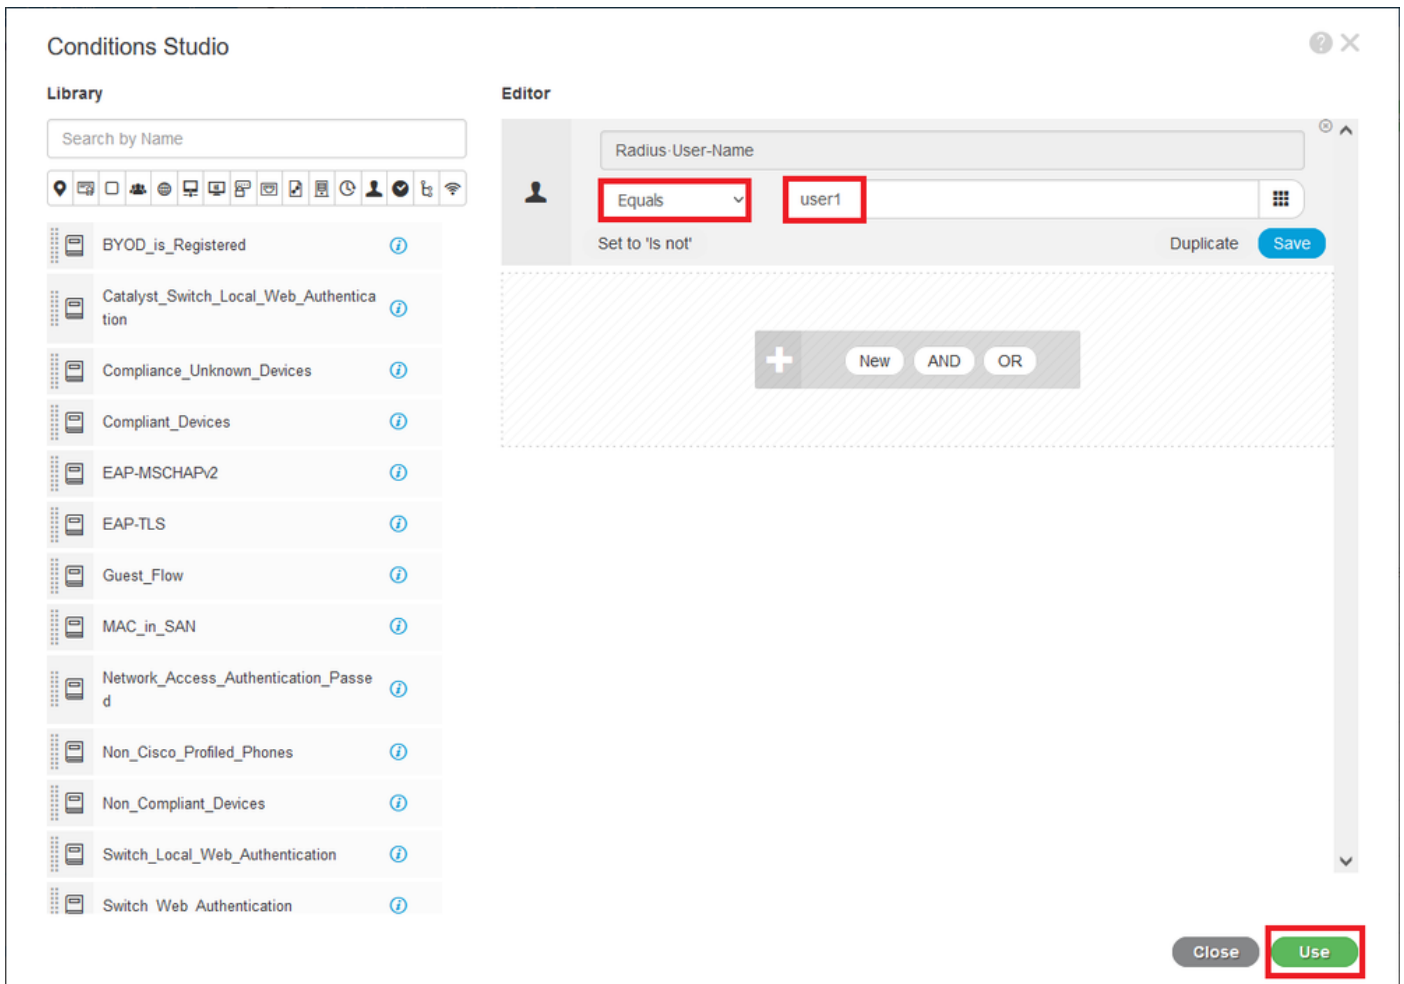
Conditions Studio

Library

Search by Name

BYOD_is_Registered

Catalyst_Switch_Local_Web_Authentication

Compliance_Unknown_Devices

Compliant_Devices

EAP-MSCHAPv2

EAP-TLS

Guest_Flow

MAC_in_SAN

Network_Access_Authentication_Passed

Non_Cisco_Profiled_Phones

Non_Compliant_Devices

Switch_Local_Web_Authentication

Switch_Web_Authentication

Editor

Radius·User-Name

Equals

user1

Set to 'Is not'

Duplicate

Save

New

AND

OR

Close

Use